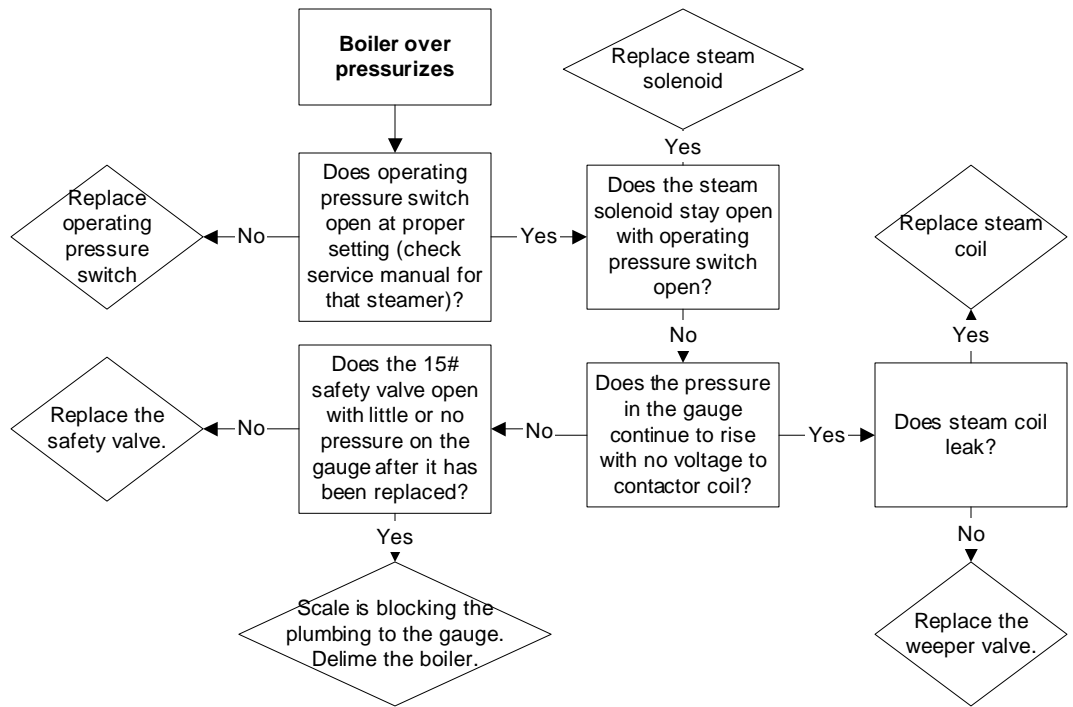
Boiler over pressurizes

Does operating pressure switch open at proper setting (check service manual for that steamer)?

No

Replace operating pressure switch

Yes

Does the steam solenoid stay open with operating pressure switch open?

Yes

Replace steam solenoid

No

Does the pressure in the gauge continue to rise with no voltage to contactor coil?

No

Does the 15# safety valve open with little or no pressure on the gauge after it has been replaced?

No

Replace the safety valve.

Yes

Scale is blocking the plumbing to the gauge. Delime the boiler.

Yes

Does steam coil leak?

Yes

Replace steam coil

No

Replace the weeper valve.